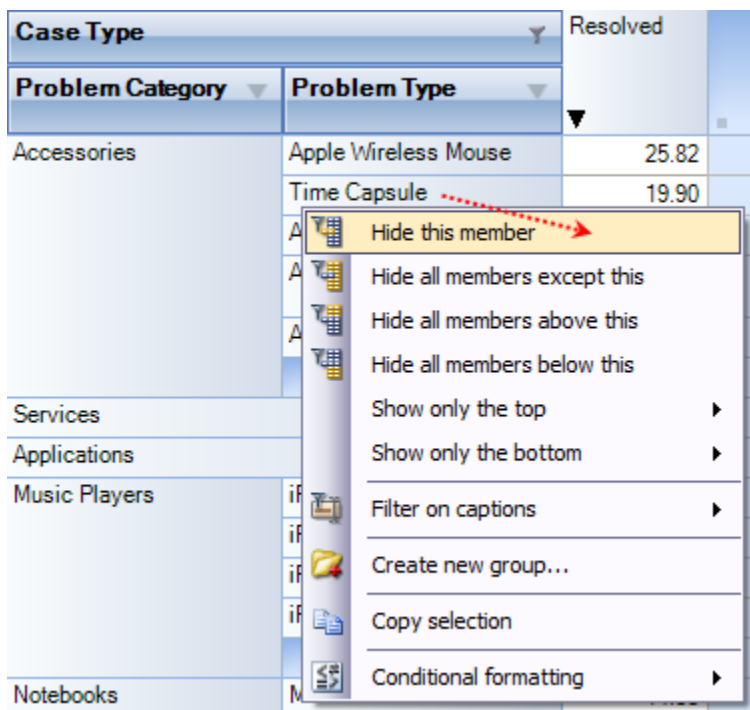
Case Type

Resolved

Problem Category

Problem Type

Accessories

Apple Wireless Mouse

25.82

Time Capsule

19.90

A

A

A

Services

Applications

Music Players

iF

iF

iF

iF

Notebooks

M

Hide this member

Hide all members except this

Hide all members above this

Hide all members below this

Show only the top

Show only the bottom

Filter on captions

Create new group...

Copy selection

Conditional formatting